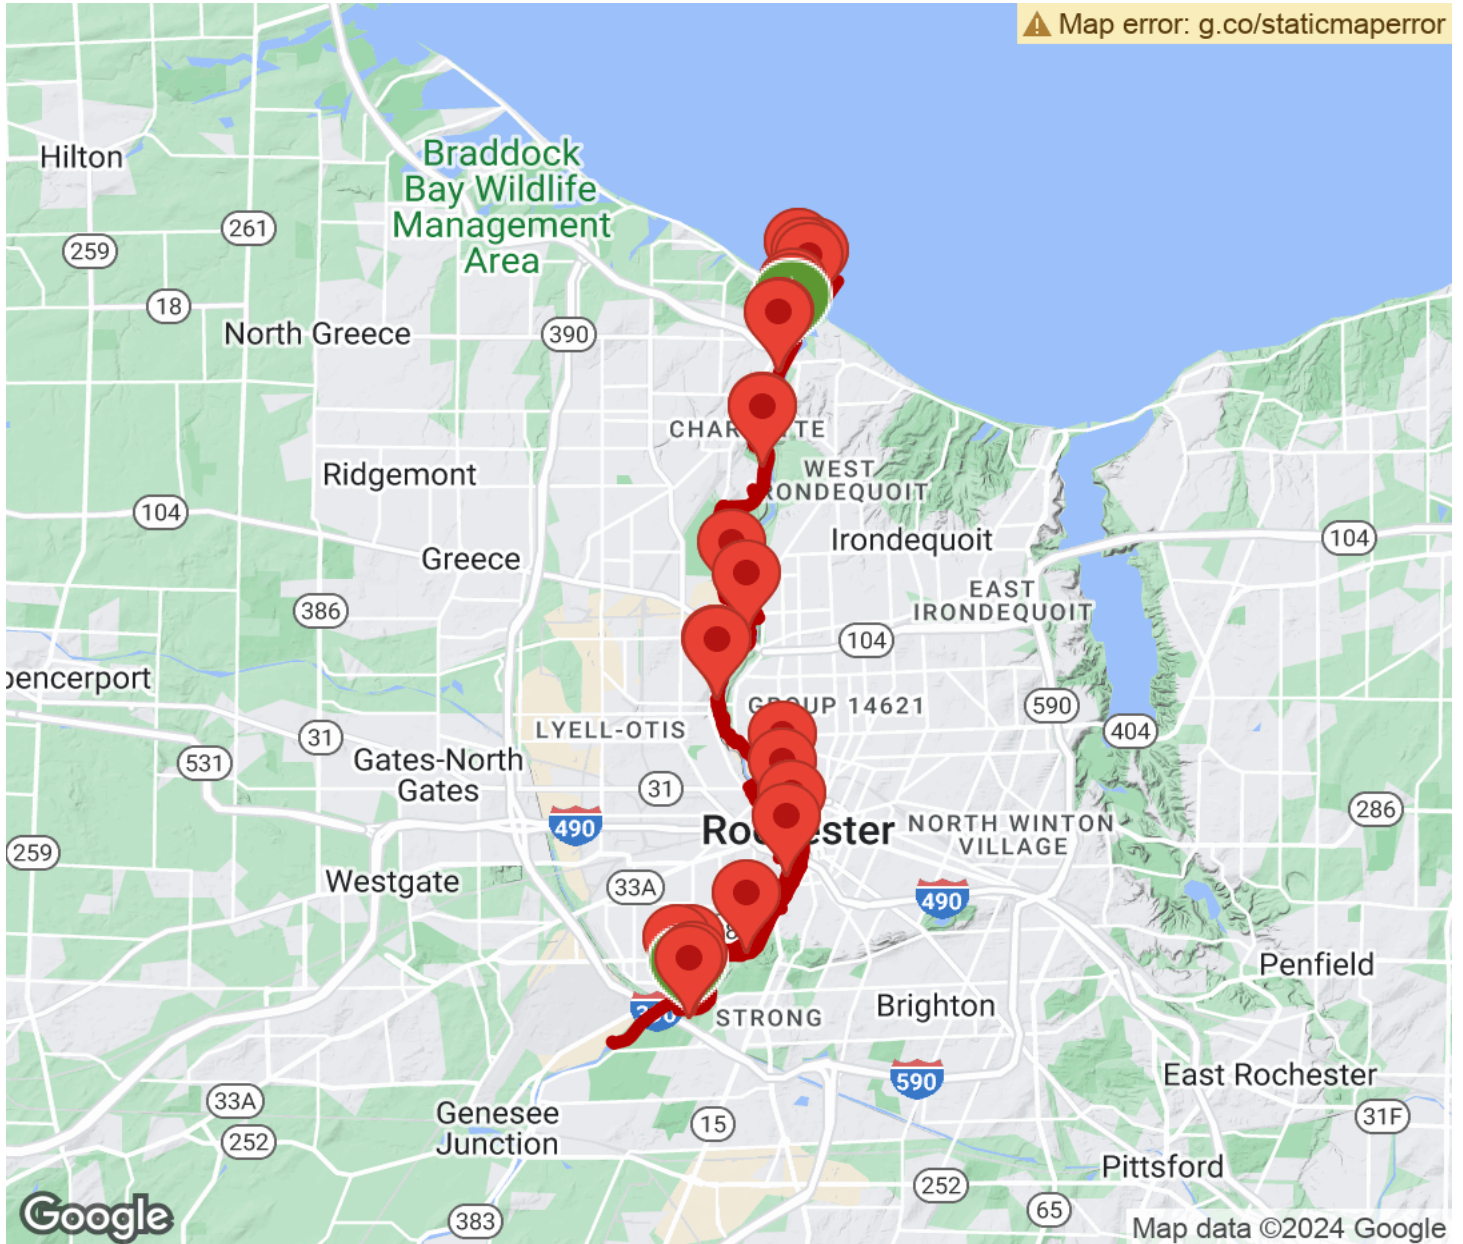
Map error: g.co/staticmaperror

Hilton

Braddock Bay Wildlife Management Area

261

259

18

North Greece

390

CHAR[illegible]TE

WEST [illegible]ONDEQUOIT

Ridgemont

104

Irondequoit

Greece

104

386

EAST IRONDEQUOIT

104

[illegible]encerport

G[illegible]UP 14621

590

LYELL-OTIS

31

404

531

Gates-North Gates

31

286

490

Ro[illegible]ster

NORTH WINTON VILLAGE

259

Westgate

33A

490

Penfield

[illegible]

STRONG

Brighton

590

East Rochester

33A

31F

Genesee Junction

252

15

Pittsford

252

383

65

Google

Map data ©2024 Google